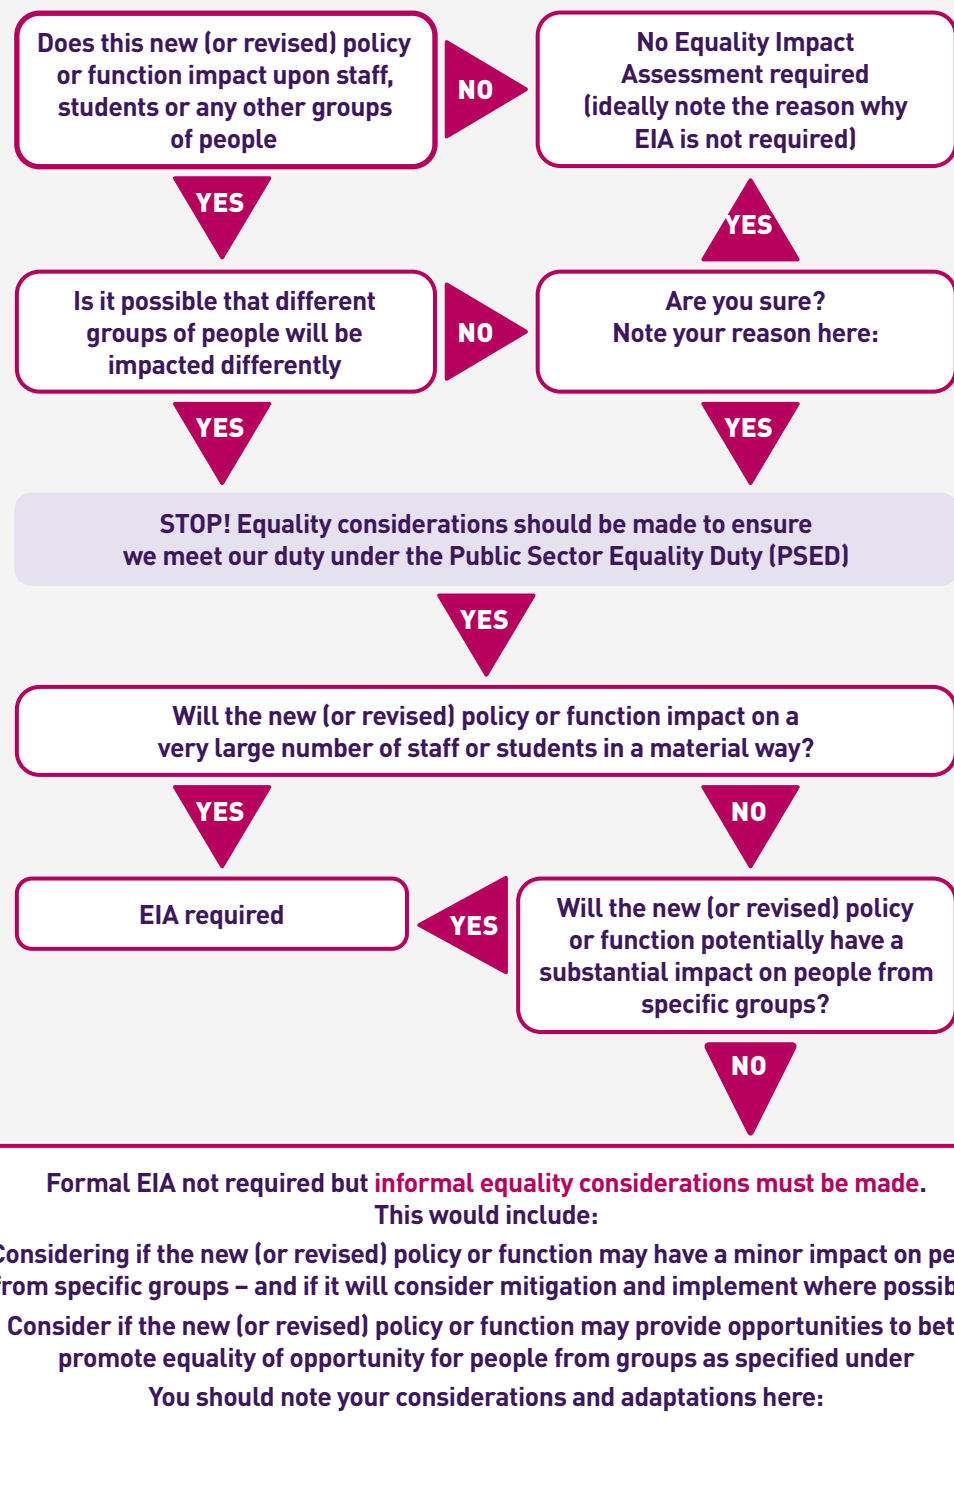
Does this new (or revised) policy or function impact upon staff, students or any other groups of people

NO

No Equality Impact Assessment required (ideally note the reason why EIA is not required)

YES

YES

Is it possible that different groups of people will be impacted differently

NO

Are you sure? Note your reason here:

YES

YES

STOP! Equality considerations should be made to ensure we meet our duty under the Public Sector Equality Duty (PSED)

YES

Will the new (or revised) policy or function impact on a very large number of staff or students in a material way?

YES

NO

EIA required

YES

Will the new (or revised) policy or function potentially have a substantial impact on people from specific groups?

NO

Formal EIA not required but informal equality considerations must be made. This would include:

Considering if the new (or revised) policy or function may have a minor impact on pe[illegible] from specific groups – and if it will consider mitigation and implement where possib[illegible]

Consider if the new (or revised) policy or function may provide opportunities to bet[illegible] promote equality of opportunity for people from groups as specified under

You should note your considerations and adaptations here: